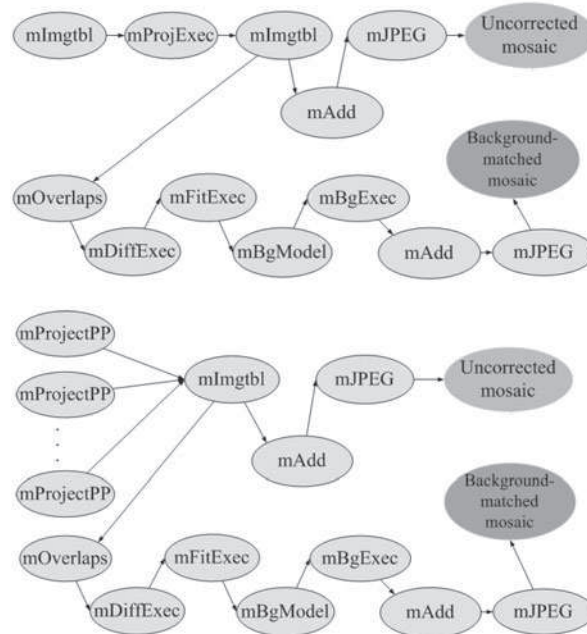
mImgtbl
mProjExec
mImgtbl
mJPEG
Uncorrected mosaic
mAdd
Background-matched mosaic
mOverlaps
mFitExec
mBgExec
mDiffExec
mBgModel
mAdd
mJPEG

mProjectPP
mProjectPP
mImgtbl
mJPEG
Uncorrected mosaic
mAdd
mProjectPP
Background-matched mosaic
mOverlaps
mFitExec
mBgExec
mDiffExec
mBgModel
mAdd
mJPEG